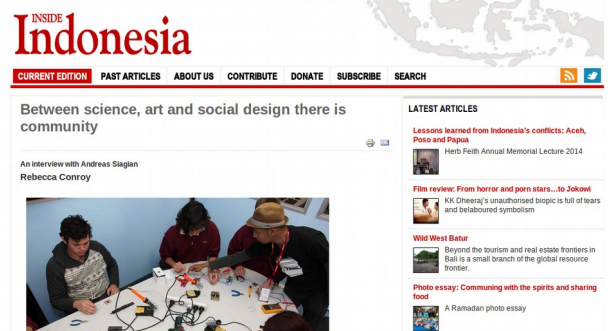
INSIDE Indonesia

CURRENT EDITION PAST ARTICLES ABOUT US CONTRIBUTE DONATE SUBSCRIBE SEARCH

Between science, art and social design there is community

An interview with Andreas Siagian

Rebecca Conroy

LATEST ARTICLES

Lessons learned from Indonesia's conflicts: Aceh, Poso and Papua

Herb Feith Annual Memorial Lecture 2014

Film review: From horror and porn stars…to Jokowi

KK Dheeraj's unauthorised biopic is full of tears and belaboured symbolism

Wild West Batur

Beyond the tourism and real estate frontiers in Bali is a small branch of the global resource frontier.

Photo essay: Communing with the spirits and sharing food

A Ramadan photo essay